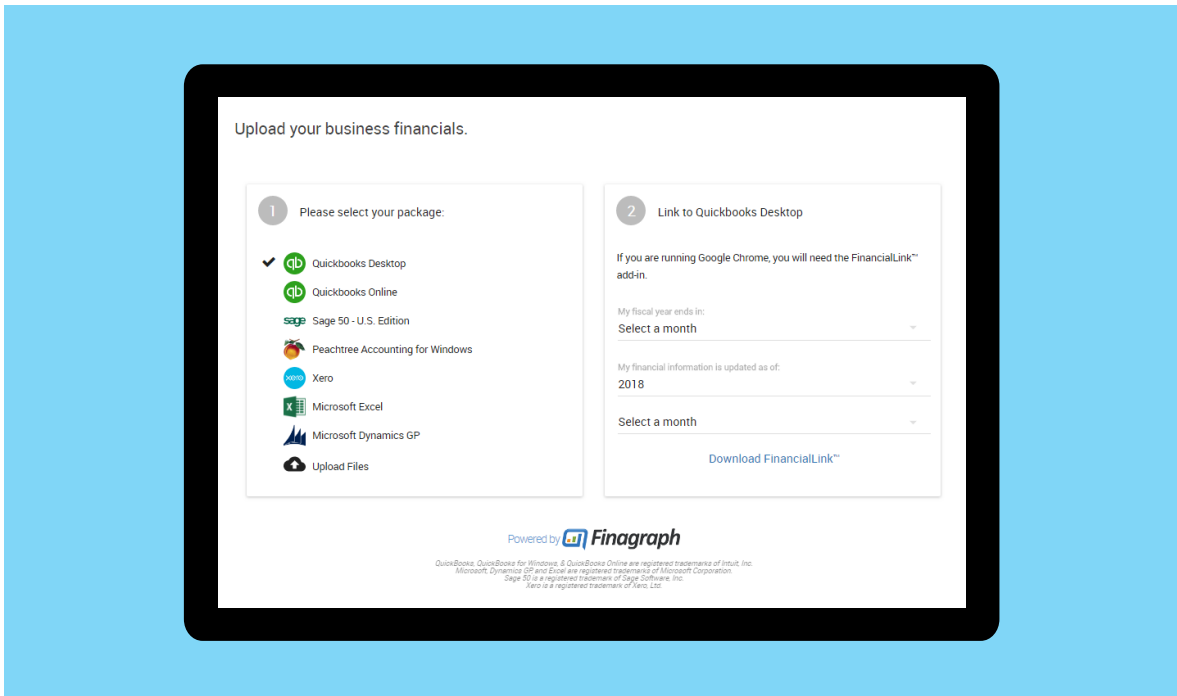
Upload your business financials.

1 Please select your package:

Quickbooks Desktop
Quickbooks Online
sage Sage 50 - U.S. Edition
Peachtree Accounting for Windows
xero Xero
Microsoft Excel
Microsoft Dynamics GP
Upload Files

2 Link to Quickbooks Desktop

If you are running Google Chrome, you will need the FinancialLink™ add-in.

My fiscal year ends in:
Select a month

My financial information is updated as of:
2018

Select a month

Download FinancialLink™

Powered by Finagraph

QuickBooks, QuickBooks for Windows, & QuickBooks Online are registered trademarks of Intuit, Inc.
Microsoft, Dynamics GP and Excel are registered trademarks of Microsoft Corporation.
Sage 50 is a registered trademark of Sage Software, Inc.
Xero is a registered trademark of Xero, Ltd.